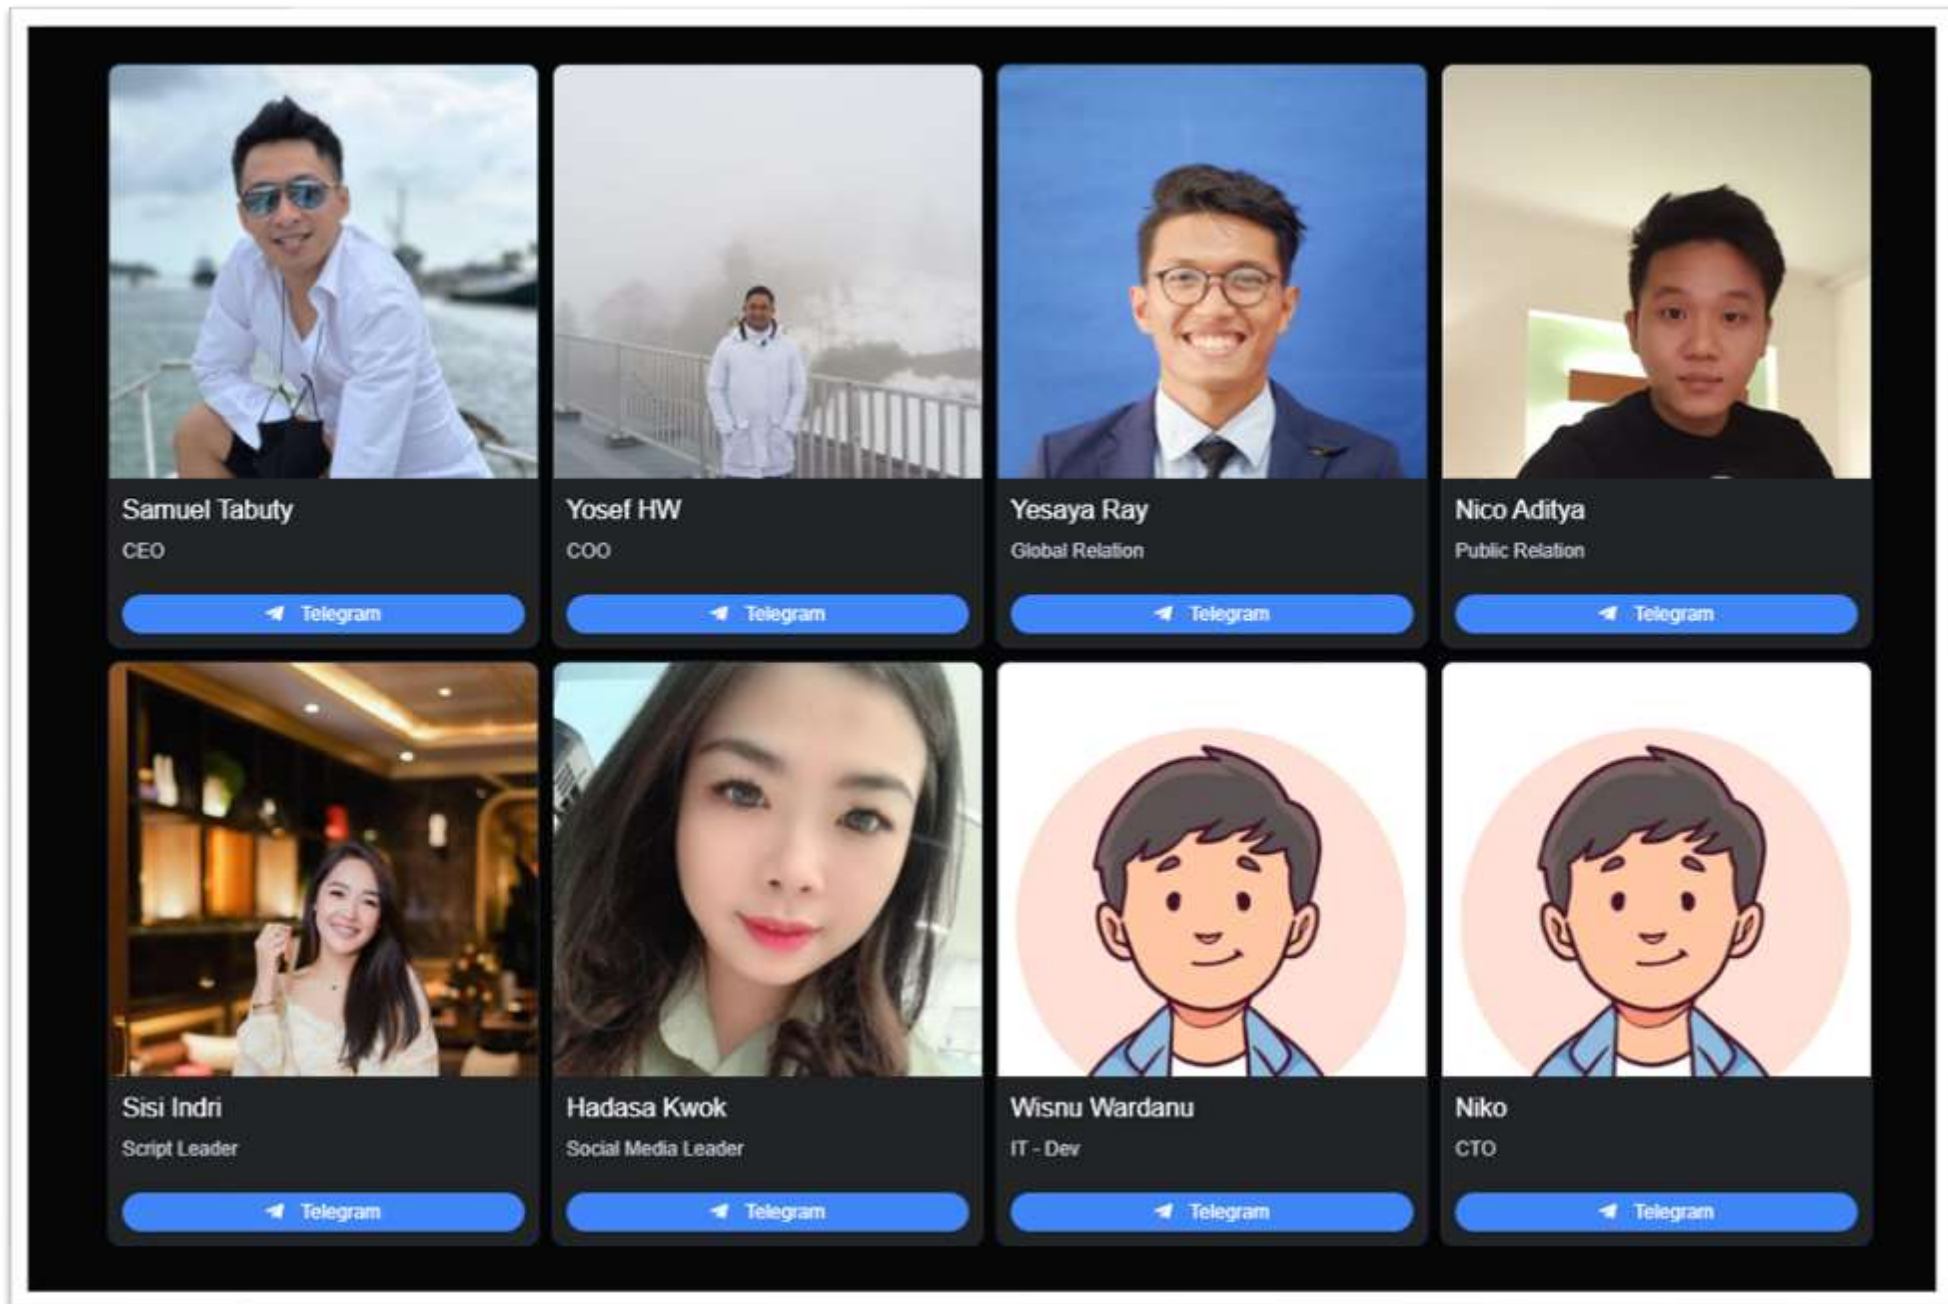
Samuel Tabuty
CEO
Telegram

Yosef HW
COO
Telegram

Yesaya Ray
Global Relation
Telegram

Nico Aditya
Public Relation
Telegram

Sisi Indri
Script Leader
Telegram

Hadasa Kwok
Social Media Leader
Telegram

Wisnu Wardanu
IT - Dev
Telegram

Niko
CTO
Telegram